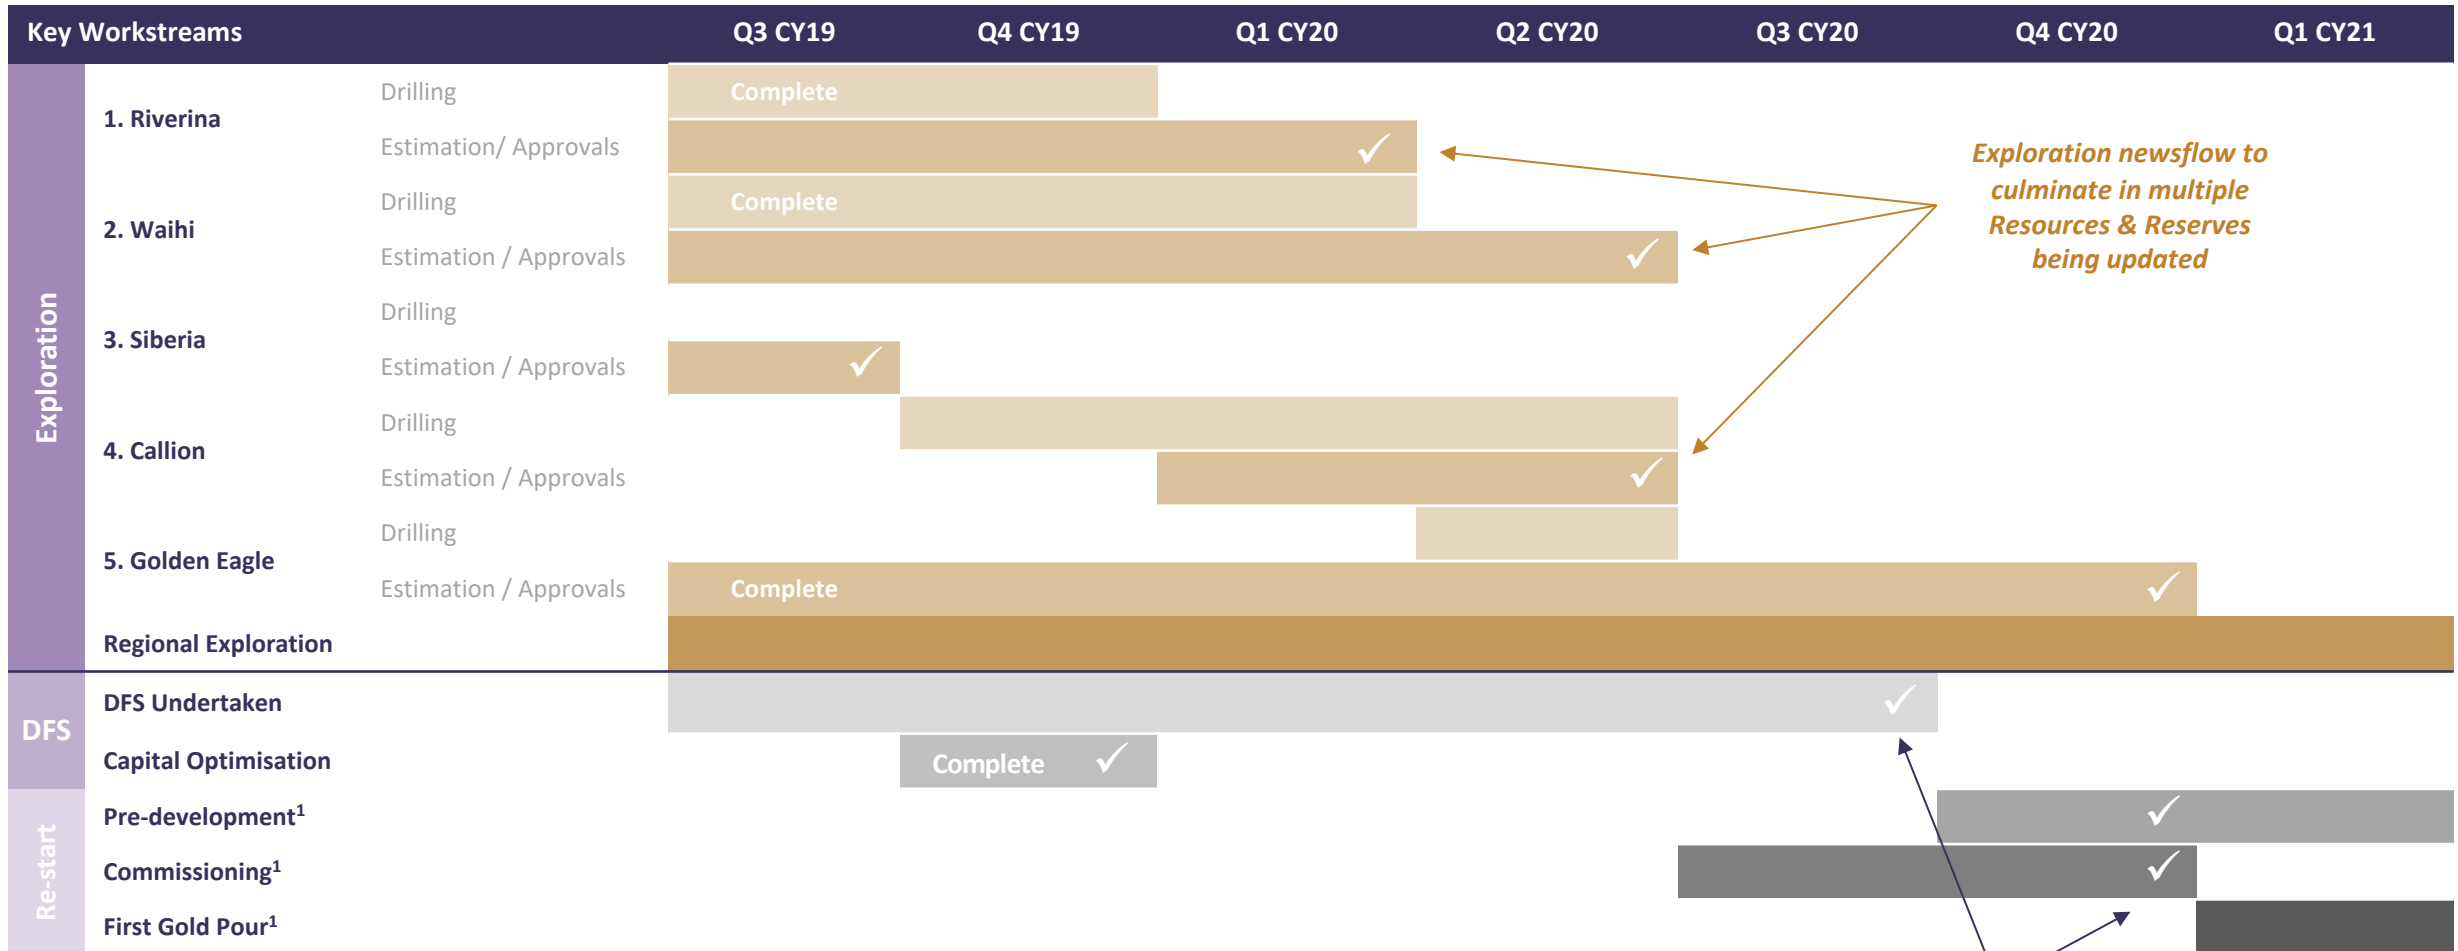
| Key Workstreams | | Q3 CY19 | Q4 CY19 | Q1 CY20 | Q2 CY20 | Q3 CY20 | Q4 CY20 | Q1 CY21 |
|---|---|---|---|---|---|---|---|---|

Exploration

1. Riverina
Drilling — Complete
Estimation/ Approvals ✓

2. Waihi
Drilling — Complete
Estimation / Approvals ✓

3. Siberia
Drilling
Estimation / Approvals ✓

4. Callion
Drilling
Estimation / Approvals ✓

5. Golden Eagle
Drilling
Estimation / Approvals — Complete ✓

Regional Exploration

DFS

DFS Undertaken ✓
Capital Optimisation — Complete ✓

Re-start

Pre-development$^1$ ✓
Commissioning$^1$ ✓
First Gold Pour$^1$

Exploration newsflow to culminate in multiple Resources & Reserves being updated